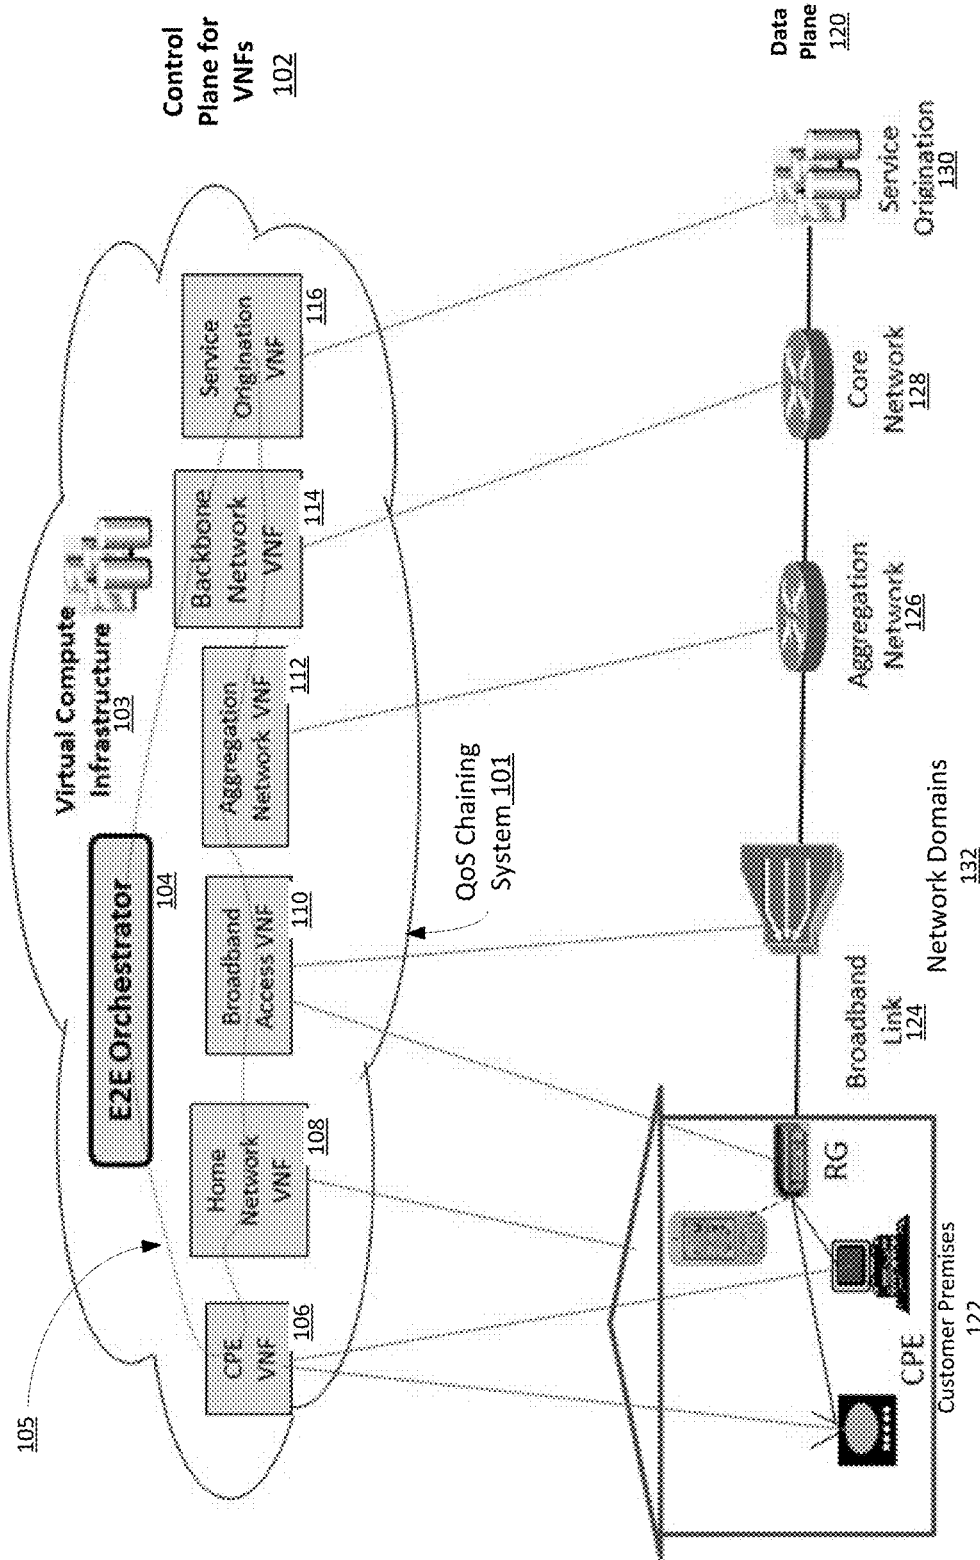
Control Plane for VNFs
102

Data Plane
120

Virtual Compute Infrastructure
103

E2E Orchestrator
104

105

CPE VNF
106

Home Network VNF
108

Broadband Access VNF
110

Aggregation Network VNF
112

Backbone Network VNF
114

Service Origination VNF
116

QoS Chaining System 101

RG

CPE

Customer Premises
122

Broadband Link
124

Aggregation Network
126

Core Network
128

Service Origination
130

Network Domains
132